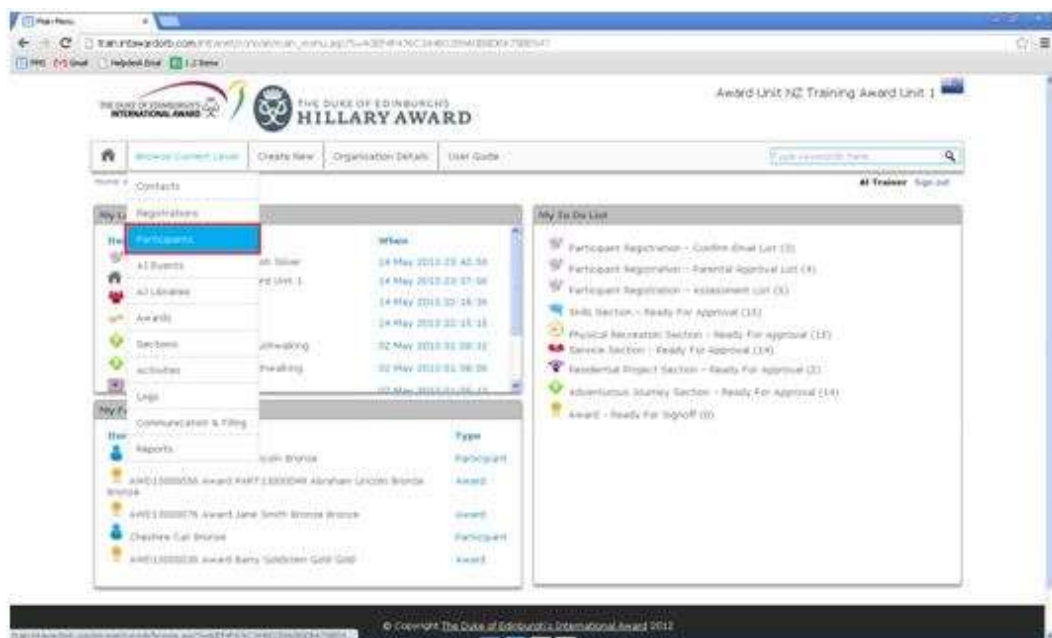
Main Menu

train.intawardorb.com/intranet/main_menu.asp?

PMS Gmail Helpdesk Email 1.2 Demo

THE DUKE OF EDINBURGH'S INTERNATIONAL AWARD

THE DUKE OF EDINBURGH'S HILLARY AWARD

Award Unit NZ Training Award Unit 1

Browse Current Level | Create New | Organisation Details | User Guide

Type keywords here

Home

AI Trainer Sign out

Contacts
Registrations
Participants
AJ Events
AJ Libraries
Awards
Sections
Activities
Logs
Communication & Filing
Reports

My L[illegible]

Ite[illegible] | When
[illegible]th Silver | 14 May 2013 23:40:59
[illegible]rd Unit 1 | 14 May 2013 23:37:56
| 14 May 2013 22:18:39
| 14 May 2013 22:15:18
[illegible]ashwalking | 02 May 2013 01:08:32
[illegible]hwalking | 02 May 2013 01:08:09

My F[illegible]

Ite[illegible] | Type
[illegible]coln Bronze | Participant
AWD13000036 Award PART13000049 Abraham Lincoln Bronze Bronze | Award
AWD13000076 Award Jane Smith Bronze Bronze | Award
Cheshire Cat Bronze | Participant
AWD13000038 Award Barry Goldstein Gold Gold | Award

My To Do List

Participant Registration - Confirm Email List (3)
Participant Registration - Parental Approval List (4)
Participant Registration - Assessment List (3)
Skills Section - Ready For Approval (15)
Physical Recreation Section - Ready For Approval (15)
Service Section - Ready For Approval (14)
Residential Project Section - Ready For Approval (2)
Adventurous Journey Section - Ready For Approval (14)
Award - Ready For Signoff (0)

© Copyright The Duke of Edinburgh's International Award 2012